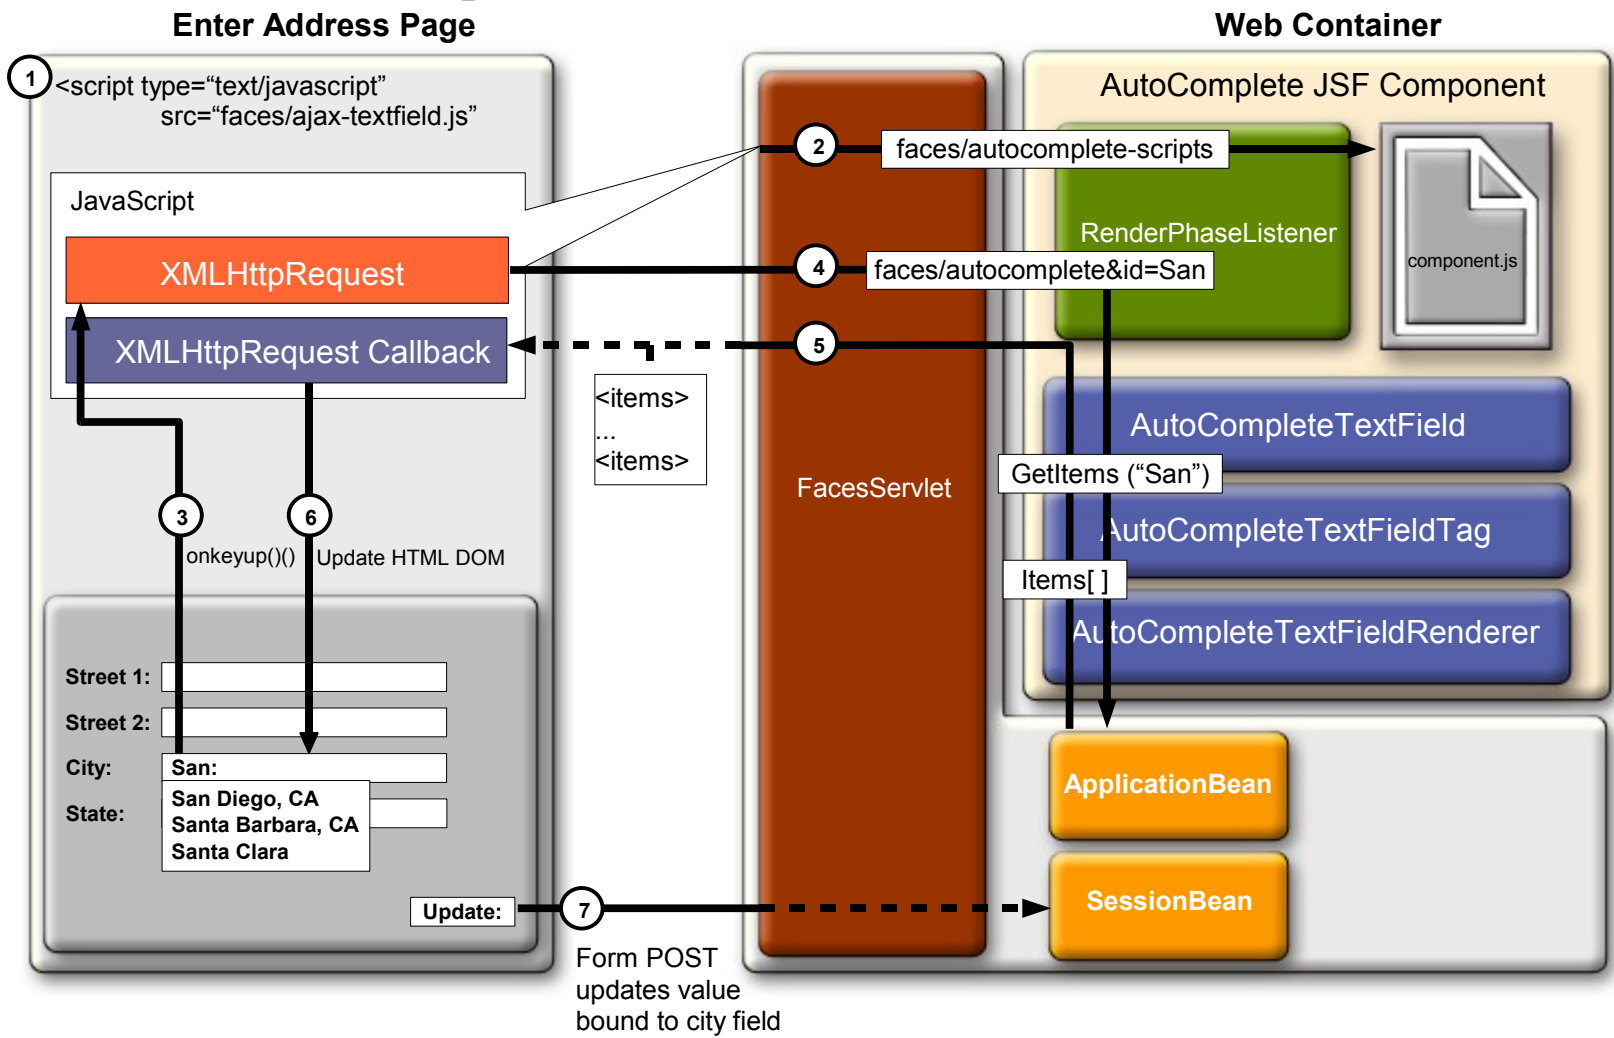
Enter Address Page

Web Container

1 <script type="text/javascript" src="faces/ajax-textfield.js"

JavaScript

XMLHttpRequest

XMLHttpRequest Callback

AutoComplete JSF Component

2 faces/autocomplete-scripts

RenderPhaseListener

component.js

4 faces/autocomplete&id=San

5

<items>
...
<items>

FacesServlet

AutoCompleteTextField

GetItems ("San")

AutoCompleteTextFieldTag

Items[ ]

AutoCompleteTextFieldRenderer

3 onkeyup()()

6 Update HTML DOM

Street 1:

Street 2:

City: San:

State:

San Diego, CA
Santa Barbara, CA
Santa Clara

ApplicationBean

SessionBean

Update:

7

Form POST updates value bound to city field